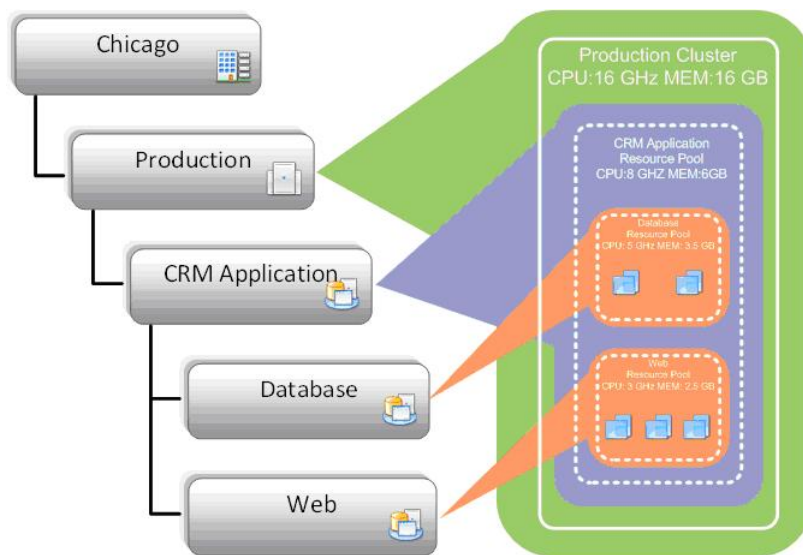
Chicago

Production

CRM Application

Database

Web

Production Cluster
CPU:16 GHz MEM:16 GB

CRM Application
Resource Pool
CPU:8 GHZ MEM:6GB

Database
Resource Pool
CPU: 5 GHz MEM: 3.5 GB

Web
Resource Pool
CPU: 3 GHz MEM: 2.5 GB